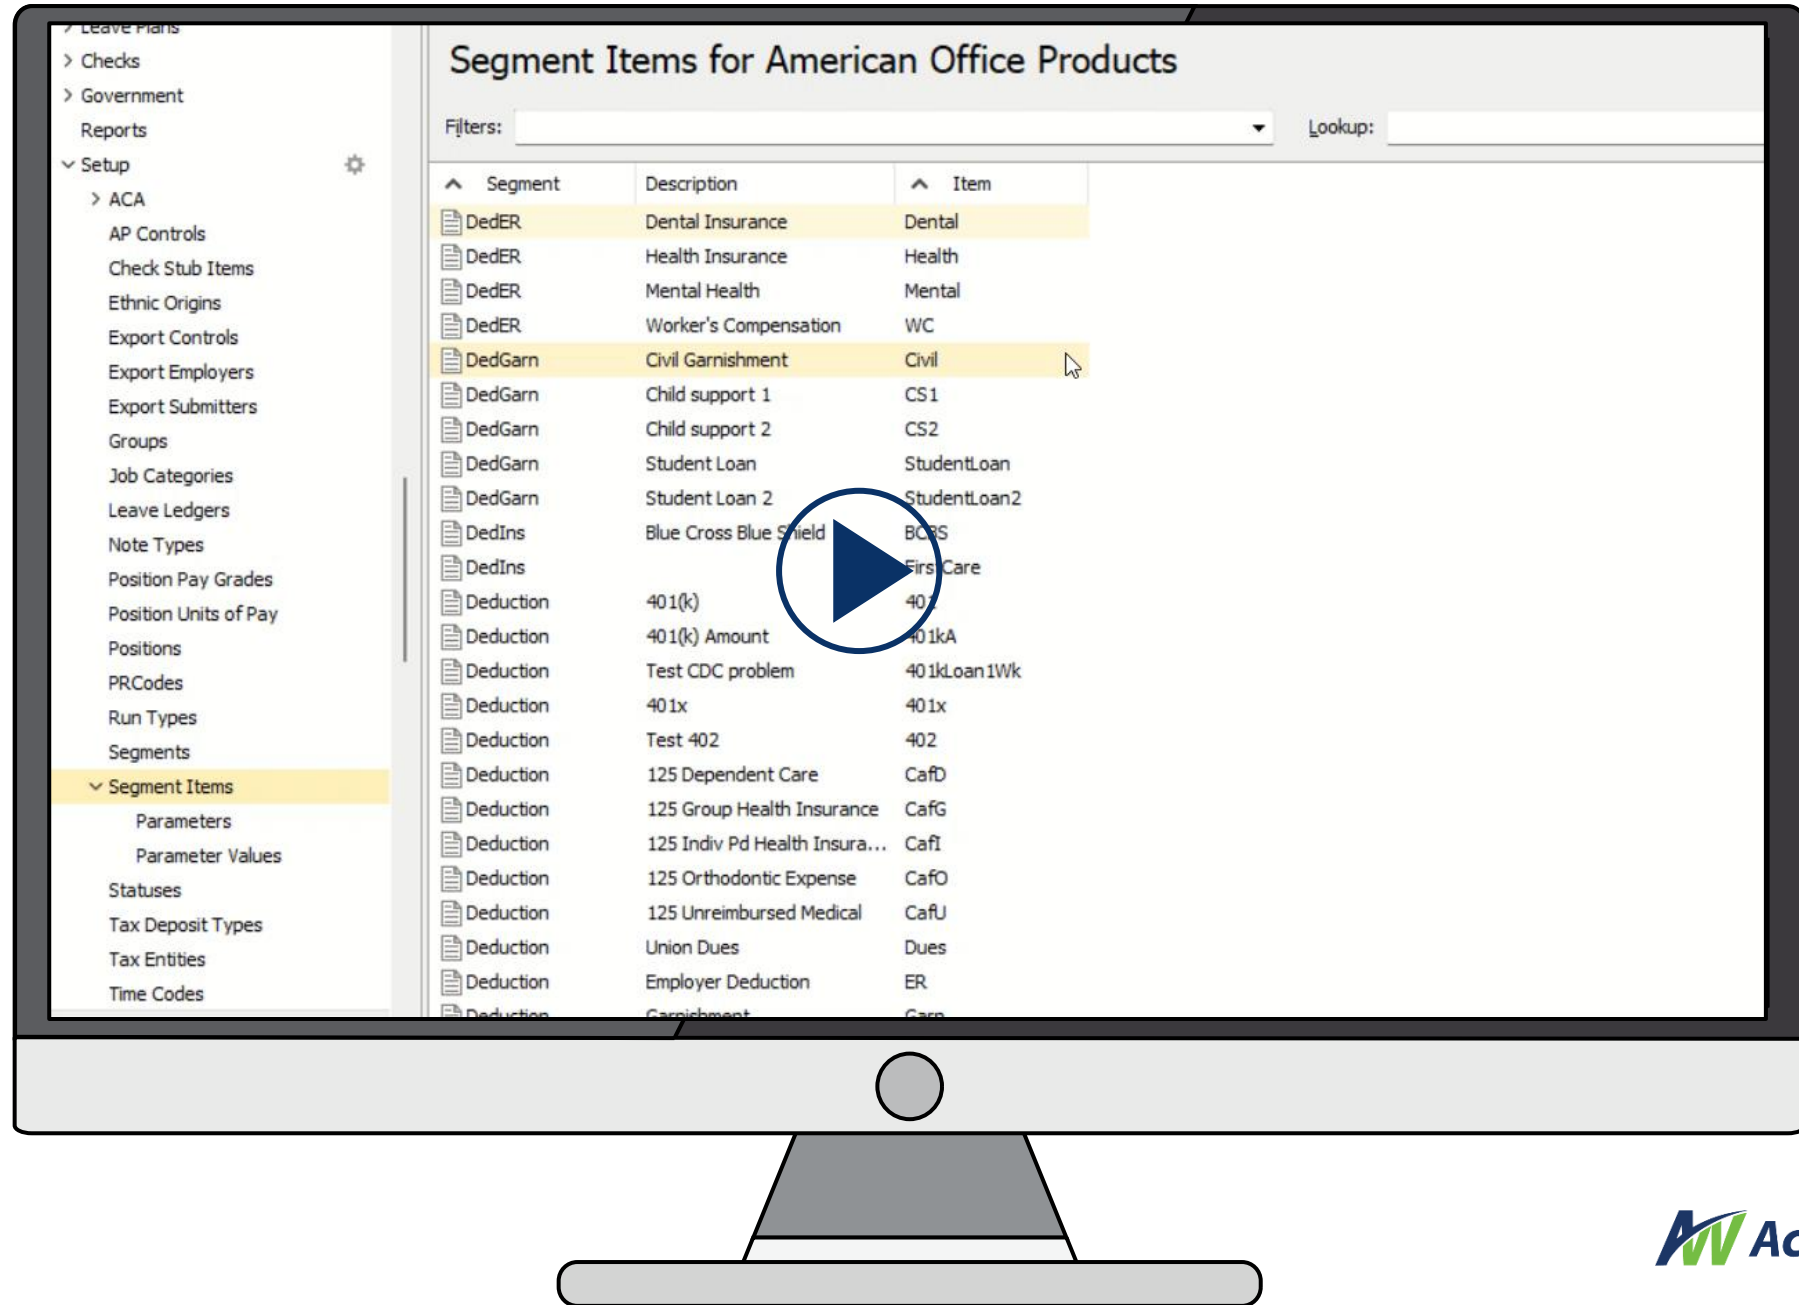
Leave Plans
Checks
Government
Reports
Setup
ACA
AP Controls
Check Stub Items
Ethnic Origins
Export Controls
Export Employers
Export Submitters
Groups
Job Categories
Leave Ledgers
Note Types
Position Pay Grades
Position Units of Pay
Positions
PRCodes
Run Types
Segments
Segment Items
Parameters
Parameter Values
Statuses
Tax Deposit Types
Tax Entities
Time Codes

Segment Items for American Office Products

Filters:
Lookup:

| Segment | Description | Item |
|---|---|---|
| DedER | Dental Insurance | Dental |
| DedER | Health Insurance | Health |
| DedER | Mental Health | Mental |
| DedER | Worker's Compensation | WC |
| DedGarn | Civil Garnishment | Civil |
| DedGarn | Child support 1 | CS1 |
| DedGarn | Child support 2 | CS2 |
| DedGarn | Student Loan | StudentLoan |
| DedGarn | Student Loan 2 | StudentLoan2 |
| DedIns | Blue Cross Blue Shield | BCBS |
| DedIns | | FirstCare |
| Deduction | 401(k) | 401 |
| Deduction | 401(k) Amount | 401kA |
| Deduction | Test CDC problem | 401kLoan1Wk |
| Deduction | 401x | 401x |
| Deduction | Test 402 | 402 |
| Deduction | 125 Dependent Care | CafD |
| Deduction | 125 Group Health Insurance | CafG |
| Deduction | 125 Indiv Pd Health Insura... | CafI |
| Deduction | 125 Orthodontic Expense | CafO |
| Deduction | 125 Unreimbursed Medical | CafU |
| Deduction | Union Dues | Dues |
| Deduction | Employer Deduction | ER |
| Deduction | Garnishment | Garn |

AW Ac